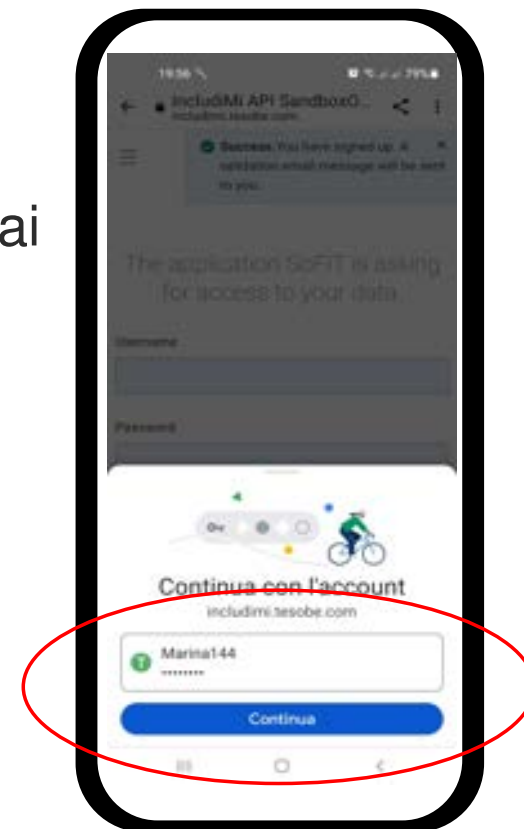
ai

19:56

IncludiMi API SandboxO...
includimi.tesobe.com

Success. You have signed up. A validation email message will be sent to you.

The application SoFIT is asking for access to your data.

Username

Password

Continua con l'account
includimi.tesobe.com

Marina144
••••••••

Continua